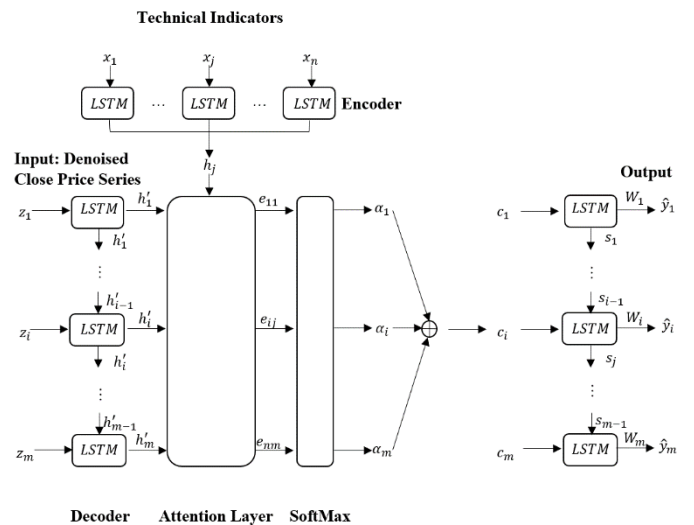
Technical Indicators

$x_1$ $x_j$ $x_n$

$LSTM$ … $LSTM$ … $LSTM$ Encoder

$h_j$

Input: Denoised Close Price Series

$z_1$ $LSTM$ $h'_1$ $h'_1$

⋮

$h'_{i-1}$

$z_i$ $LSTM$ $h'_i$ $h'_i$

⋮

$h'_{m-1}$

$z_m$ $LSTM$ $h'_m$

$e_{11}$ $e_{ij}$ $e_{nm}$

$\alpha_1$ $\alpha_i$ $\alpha_m$

Output

$c_1$ $LSTM$ $W_1$ $\hat{y}_1$ $s_1$

⋮

$s_{i-1}$

$c_i$ $LSTM$ $W_i$ $\hat{y}_i$ $s_j$

⋮

$s_{m-1}$

$c_m$ $LSTM$ $W_m$ $\hat{y}_m$

Decoder Attention Layer SoftMax